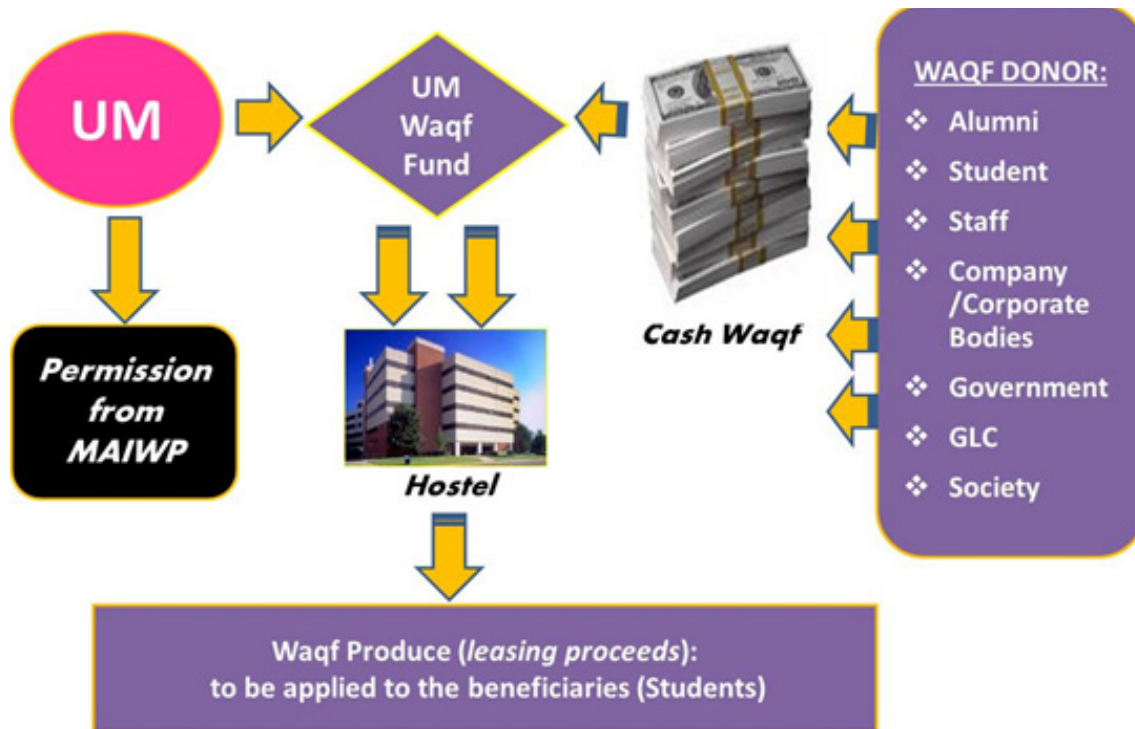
UM

UM Waqf Fund

WAQF DONOR:
❖ Alumni
❖ Student
❖ Staff
❖ Company /Corporate Bodies
❖ Government
❖ GLC
❖ Society

Cash Waqf

Permission from MAIWP

Hostel

Waqf Produce (leasing proceeds): to be applied to the beneficiaries (Students)